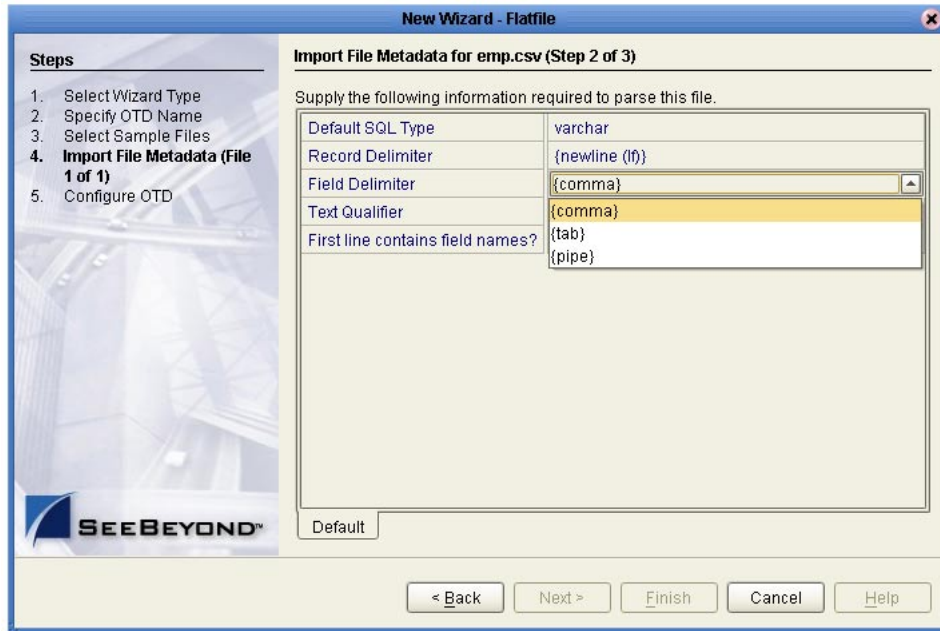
New Wizard - Flatfile

Steps

1. Select Wizard Type
2. Specify OTD Name
3. Select Sample Files
4. Import File Metadata (File 1 of 1)
5. Configure OTD

SEEBEYOND™

Import File Metadata for emp.csv (Step 2 of 3)

Supply the following information required to parse this file.

| | |
|---|---|
| Default SQL Type | varchar |
| Record Delimiter | {newline (lf)} |
| Field Delimiter | {comma} |
| Text Qualifier | {comma} |
| First line contains field names? | {tab} |
| | {pipe} |

Default

< Back | Next > | Finish | Cancel | Help